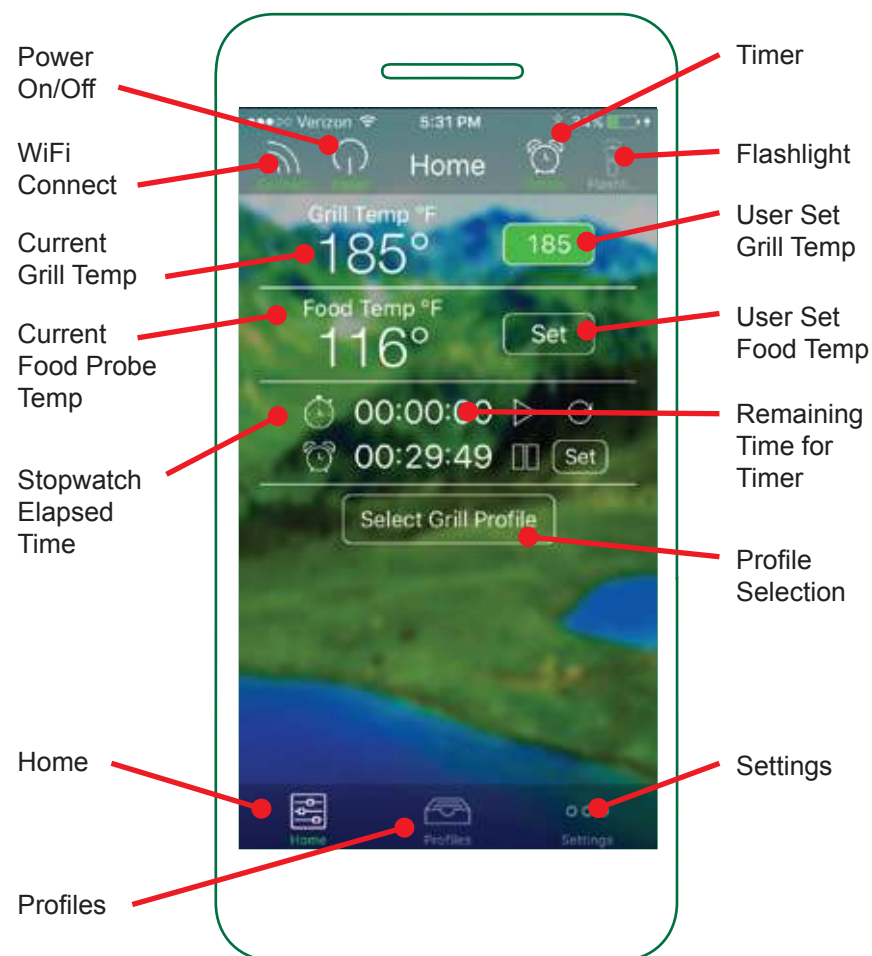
Power On/Off

WiFi Connect

Current Grill Temp

Current Food Probe Temp

Stopwatch Elapsed Time

Home

Profiles

Timer

Flashlight

User Set Grill Temp

User Set Food Temp

Remaining Time for Timer

Profile Selection

Settings

Verizon 5:31 PM

Connect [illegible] Home Timer Flashl...

Grill Temp °F
185°
185

Food Temp °F
116°
Set

00:00:0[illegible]

00:29:49 Set

Select Grill Profile

Home Profiles Settings